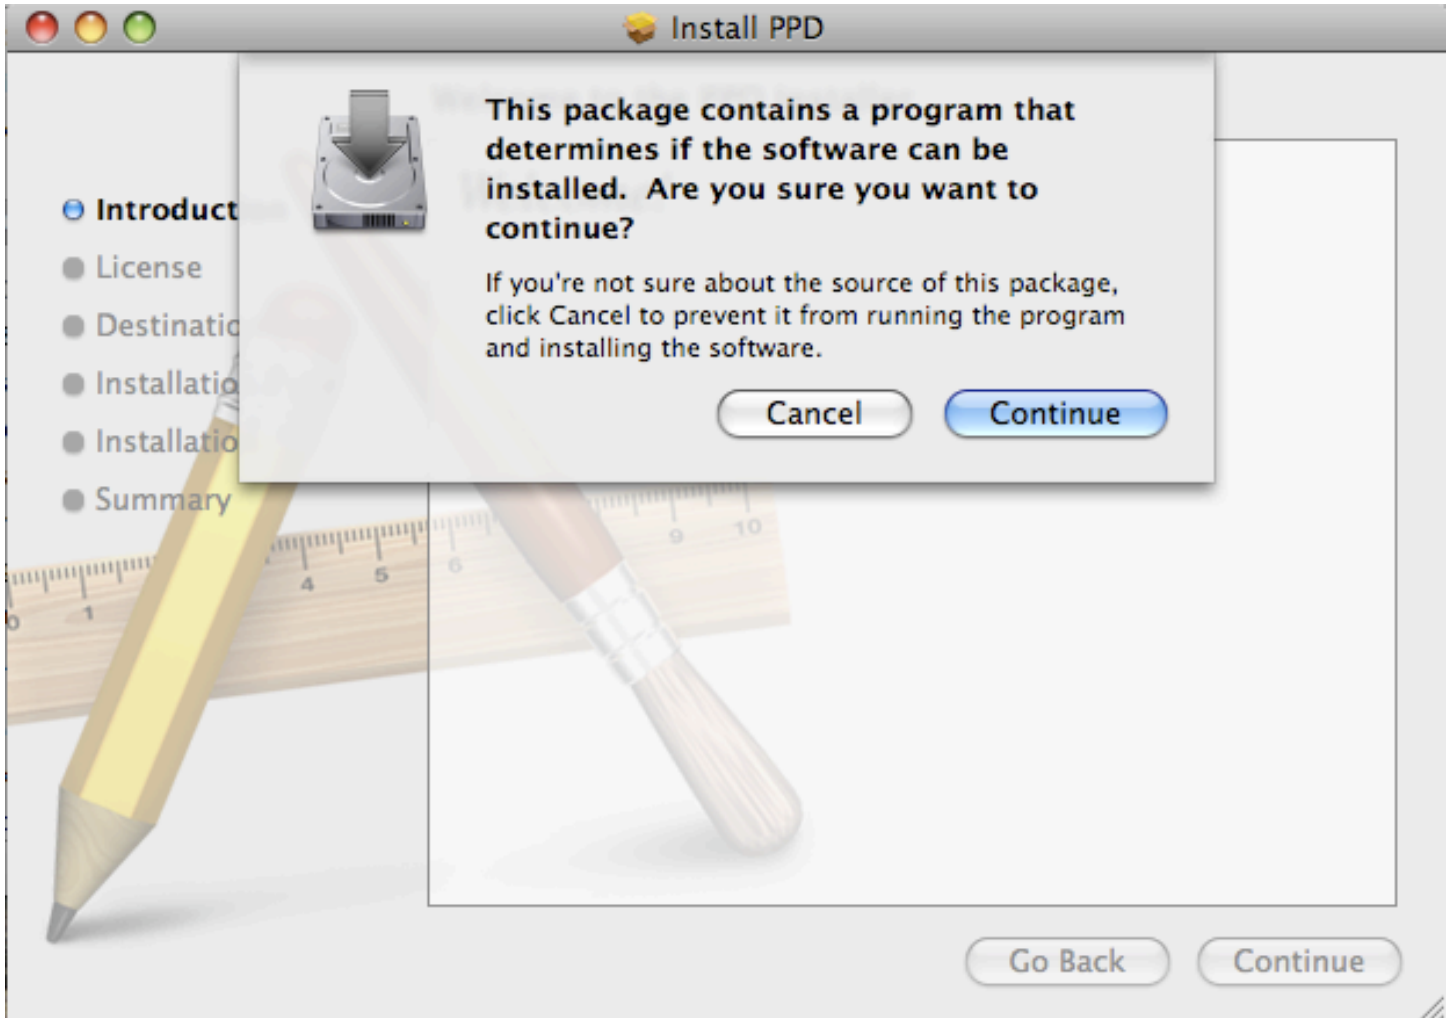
Install PPD

Introduct
License
Destinatio
Installatio
Installatio
Summary

This package contains a program that determines if the software can be installed. Are you sure you want to continue?

If you're not sure about the source of this package, click Cancel to prevent it from running the program and installing the software.

Cancel
Continue

1 4 5 6 9 10

Go Back
Continue